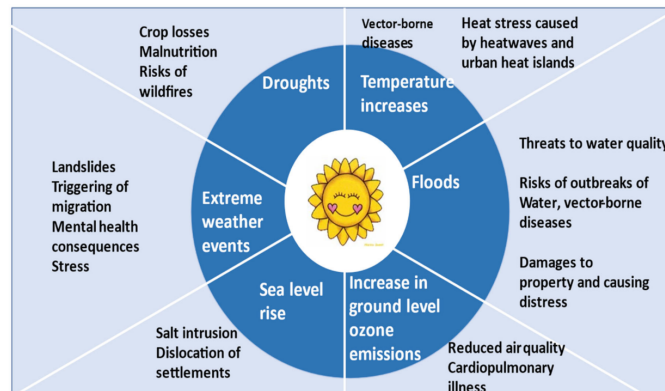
Crop losses
Malnutrition
Risks of wildfires

Vector-borne diseases

Heat stress caused by heatwaves and urban heat islands

Droughts

Temperature increases

Threats to water quality

Risks of outbreaks of Water, vector-borne diseases

Damages to property and causing distress

Landslides
Triggering of migration
Mental health consequences
Stress

Extreme weather events

Floods

Sea level rise

Increase in ground level ozone emissions

Salt intrusion
Dislocation of settlements

Reduced air quality
Cardiopulmonary illness